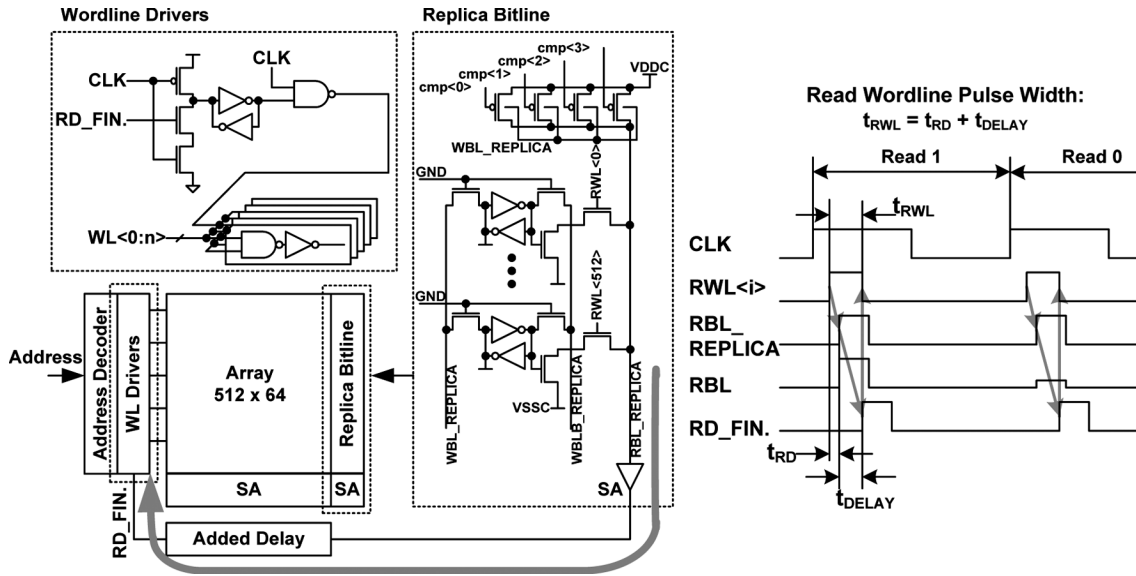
Wordline Drivers

CLK

CLK

RD_FIN.

WL<0:n>

Replica Bitline

cmp<3>

cmp<2>

cmp<1>

cmp<0>

VDDC

WBL_REPLICA

RWL<0>

GND

GND

RWL<512>

VSSC

WBL_REPLICA

WBLB_REPLICA

RBL_REPLICA

SA

Address

Address Decoder

WL Drivers

Array
512 x 64

Replica Bitline

SA

SA

RD_FIN.

Added Delay

Read Wordline Pulse Width:
$t_{RWL} = t_{RD} + t_{DELAY}$

Read 1

Read 0

$t_{RWL}$

CLK

RWL<i>

RBL_ REPLICA

RBL

RD_FIN.

$t_{RD}$

$t_{DELAY}$